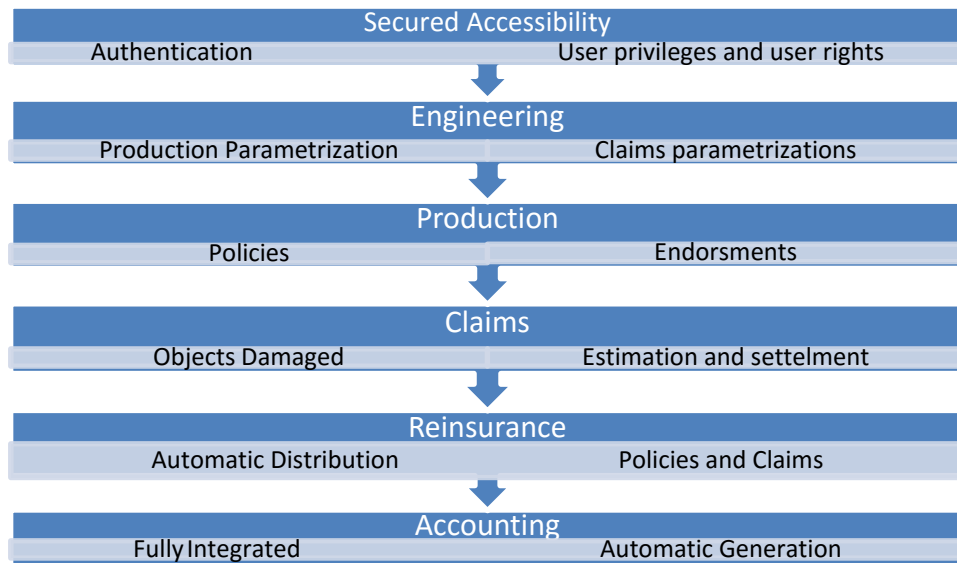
Secured Accessibility
Authentication
User privileges and user rights

Engineering
Production Parametrization
Claims parametrizations

Production
Policies
Endorsments

Claims
Objects Damaged
Estimation and settelment

Reinsurance
Automatic Distribution
Policies and Claims

Accounting
Fully Integrated
Automatic Generation